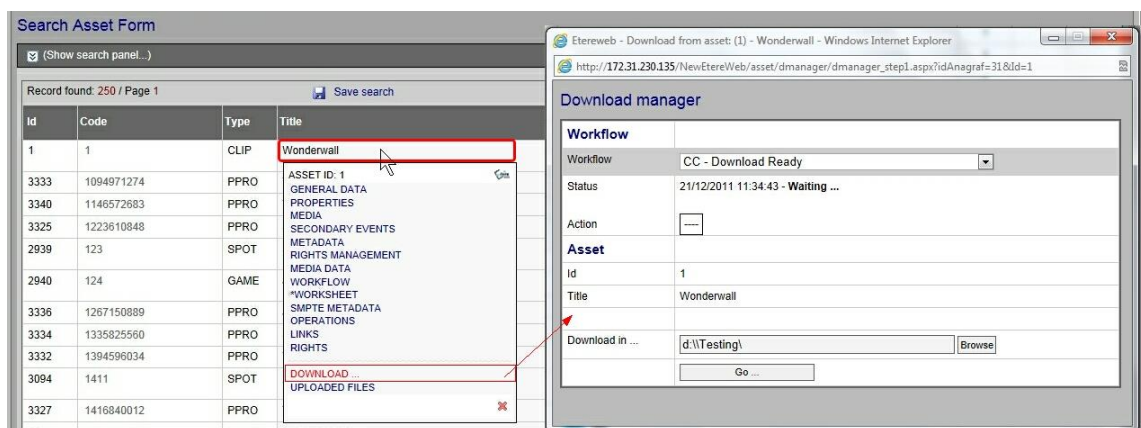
Search Asset Form

(Show search panel...)

Record found: 250 / Page 1

Save search

| Id | Code | Type | Title |
|---|---|---|---|
| 1 | 1 | CLIP | Wonderwall |
| 3333 | 1094971274 | PPRO | |
| 3340 | 1146572683 | PPRO | |
| 3325 | 1223610848 | PPRO | |
| 2939 | 123 | SPOT | |
| 2940 | 124 | GAME | |
| 3336 | 1267150889 | PPRO | |
| 3334 | 1335825560 | PPRO | |
| 3332 | 1394596034 | PPRO | |
| 3094 | 1411 | SPOT | |
| 3327 | 1416840012 | PPRO | |

ASSET ID: 1
GENERAL DATA
PROPERTIES
MEDIA
SECONDARY EVENTS
METADATA
RIGHTS MANAGEMENT
MEDIA DATA
WORKFLOW
*WORKSHEET
SMPTE METADATA
OPERATIONS
LINKS
RIGHTS
DOWNLOAD ...
UPLOADED FILES

Etereweb - Download from asset: (1) - Wonderwall - Windows Internet Explorer

http://172.31.230.135/NewEtereWeb/asset/dmanager/dmanager_step1.aspx?idAnagraf=31&Id=1

Download manager

Workflow

Workflow | CC - Download Ready

Status | 21/12/2011 11:34:43 - Waiting ...

Action | ----

Asset

Id | 1

Title | Wonderwall

Download in ... | d:\\Testing\ | Browse

Go ...